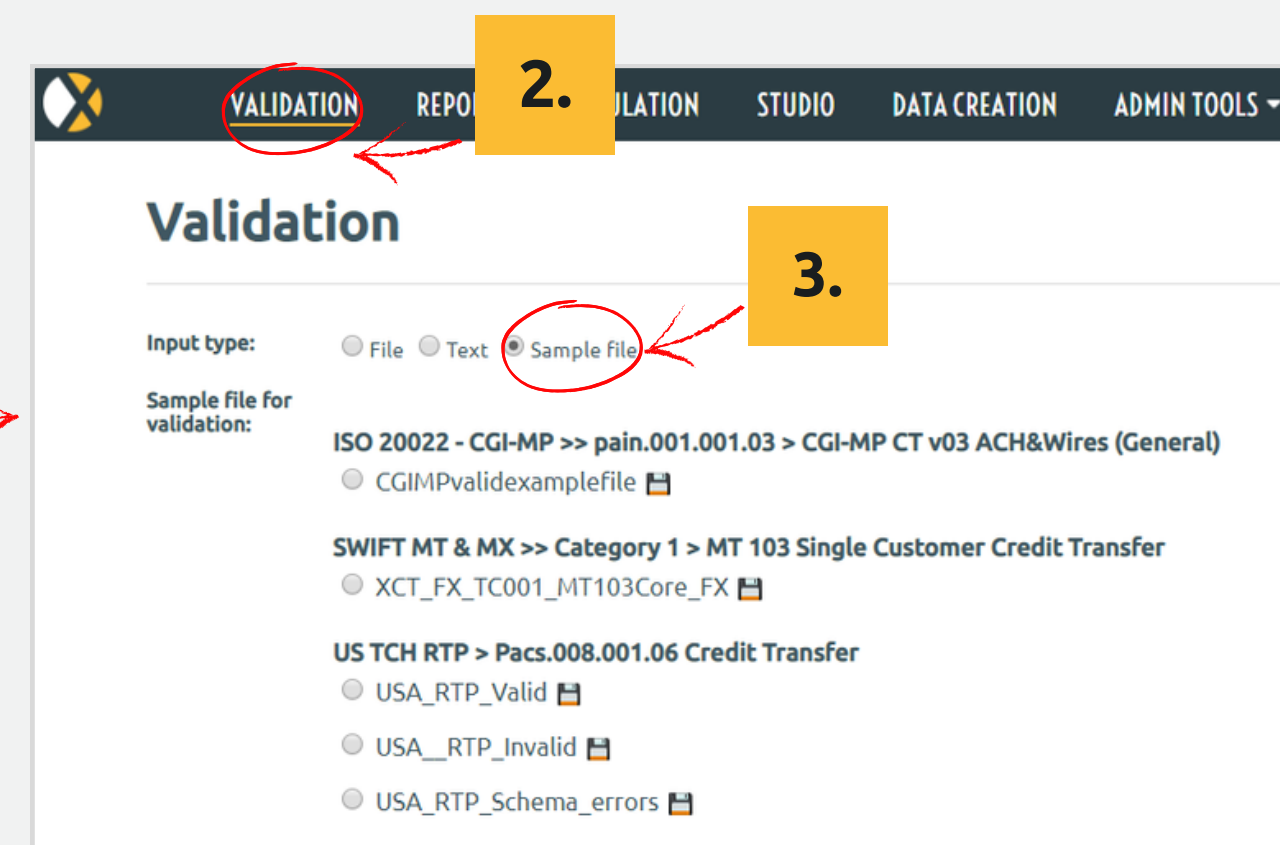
VALIDATION REPO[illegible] 2. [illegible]ULATION STUDIO DATA CREATION ADMIN TOOLS

Validation

3.

Input type: File Text Sample file

Sample file for validation:

ISO 20022 - CGI-MP >> pain.001.001.03 > CGI-MP CT v03 ACH&Wires (General)

CGIMPvalidexamplefile

SWIFT MT & MX >> Category 1 > MT 103 Single Customer Credit Transfer

XCT_FX_TC001_MT103Core_FX

US TCH RTP > Pacs.008.001.06 Credit Transfer

USA_RTP_Valid

USA__RTP_Invalid

USA_RTP_Schema_errors